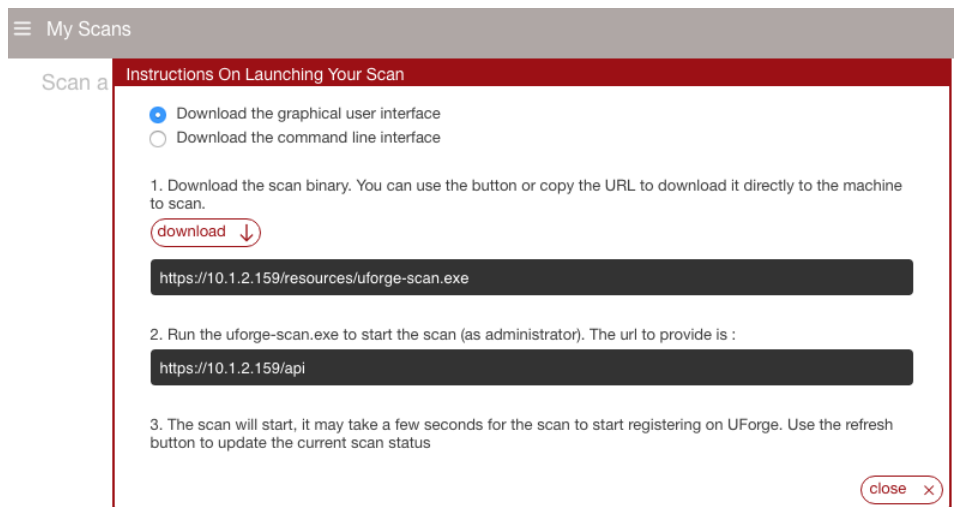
My Scans

Scan a

Instructions On Launching Your Scan

Download the graphical user interface
Download the command line interface

1. Download the scan binary. You can use the button or copy the URL to download it directly to the machine to scan.

download

https://10.1.2.159/resources/uforge-scan.exe

2. Run the uforge-scan.exe to start the scan (as administrator). The url to provide is :

https://10.1.2.159/api

3. The scan will start, it may take a few seconds for the scan to start registering on UForge. Use the refresh button to update the current scan status

close